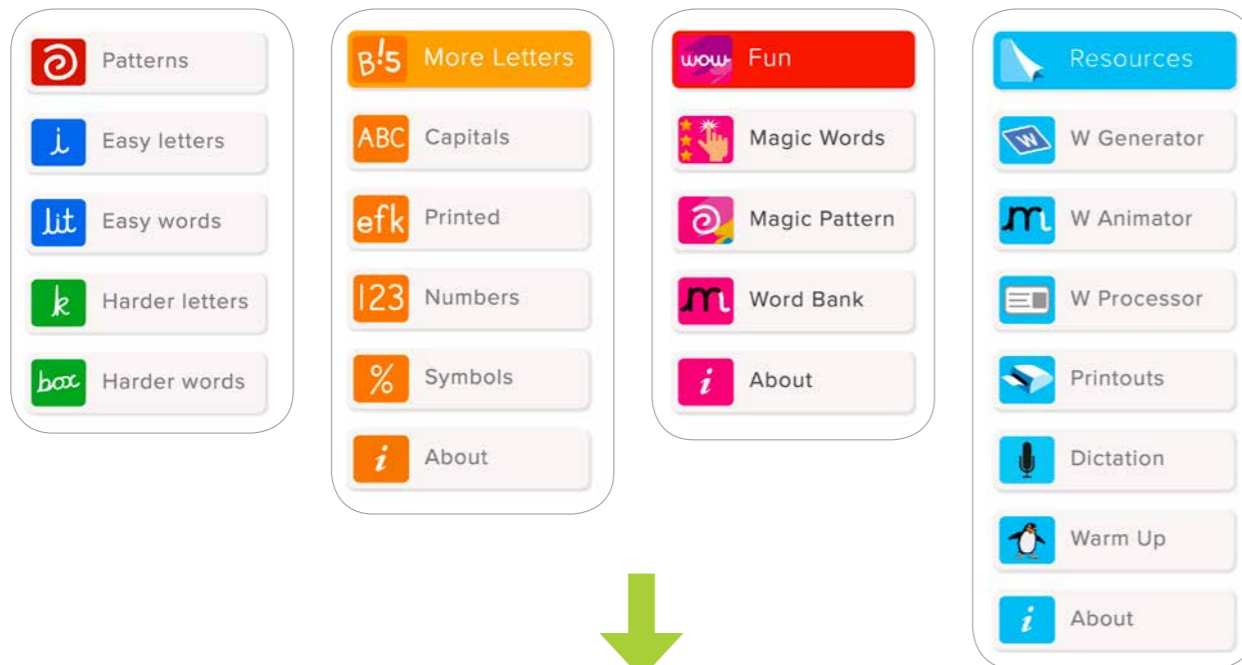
i Easy letters

lit Easy words

k Harder letters

box Harder words

B!5 More Letters

ABC Capitals

efk Printed

123 Numbers

% Symbols

i About

wow Fun

Magic Words

Magic Pattern

m Word Bank

i About

Resources

W Generator

m W Animator

W Processor

Printouts

Dictation

Warm Up

i About